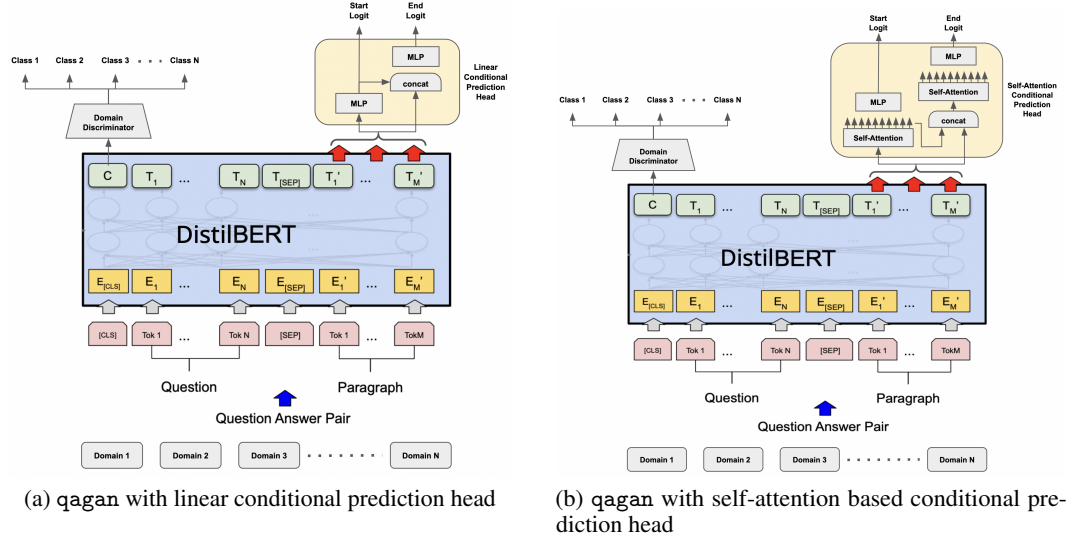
Start Logit
End Logit
MLP
concat
MLP
Linear Conditional Prediction Head
Class 1 Class 2 Class 3 . . . Class N
Domain Discriminator
C $T_1$ ... $T_N$ $T_{[SEP]}$ $T_1'$ ... $T_M'$
DistilBERT
$E_{[CLS]}$ $E_1$ ... $E_N$ $E_{[SEP]}$ $E_1'$ ... $E_M'$
[CLS] Tok 1 ... Tok N [SEP] Tok 1 ... TokM
Question Paragraph
Question Answer Pair
Domain 1 Domain 2 Domain 3 . . . . . . . . Domain N

(a) qagan with linear conditional prediction head

Start Logit
End Logit
MLP
Self-Attention
MLP
concat
Self-Attention
Self-Attention Conditional Prediction Head
Class 1 Class 2 Class 3 . . . Class N
Domain Discriminator
C $T_1$ ... $T_N$ $T_{[SEP]}$ $T_1'$ ... $T_M'$
DistilBERT
$E_{[CLS]}$ $E_1$ ... $E_N$ $E_{[SEP]}$ $E_1'$ ... $E_M'$
[CLS] Tok 1 ... Tok N [SEP] Tok 1 ... TokM
Question Paragraph
Question Answer Pair
Domain 1 Domain 2 Domain 3 . . . . . . . . Domain N

(b) qagan with self-attention based conditional prediction head